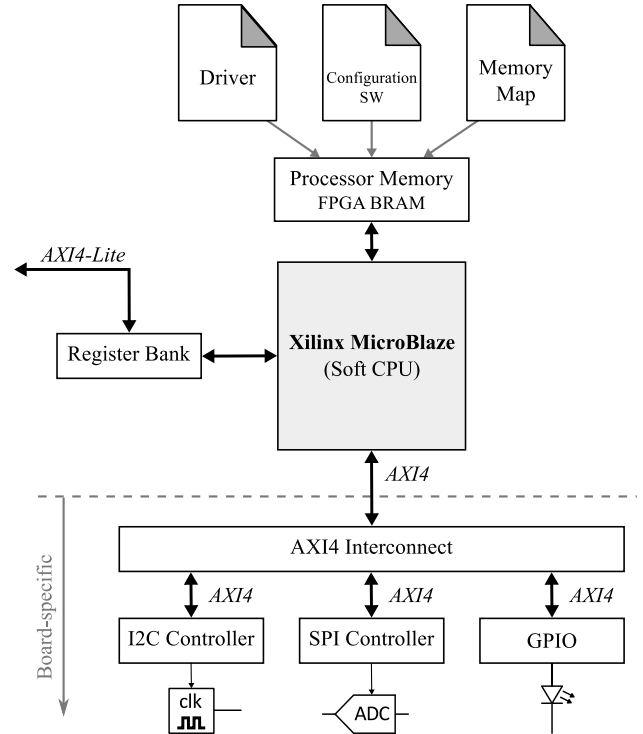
Driver

Configuration SW

Memory Map

Processor Memory
FPGA BRAM

AXI4-Lite

Register Bank

**Xilinx MicroBlaze**
(Soft CPU)

AXI4

Board-specific

AXI4 Interconnect

AXI4

AXI4

AXI4

I2C Controller

SPI Controller

GPIO

clk

ADC